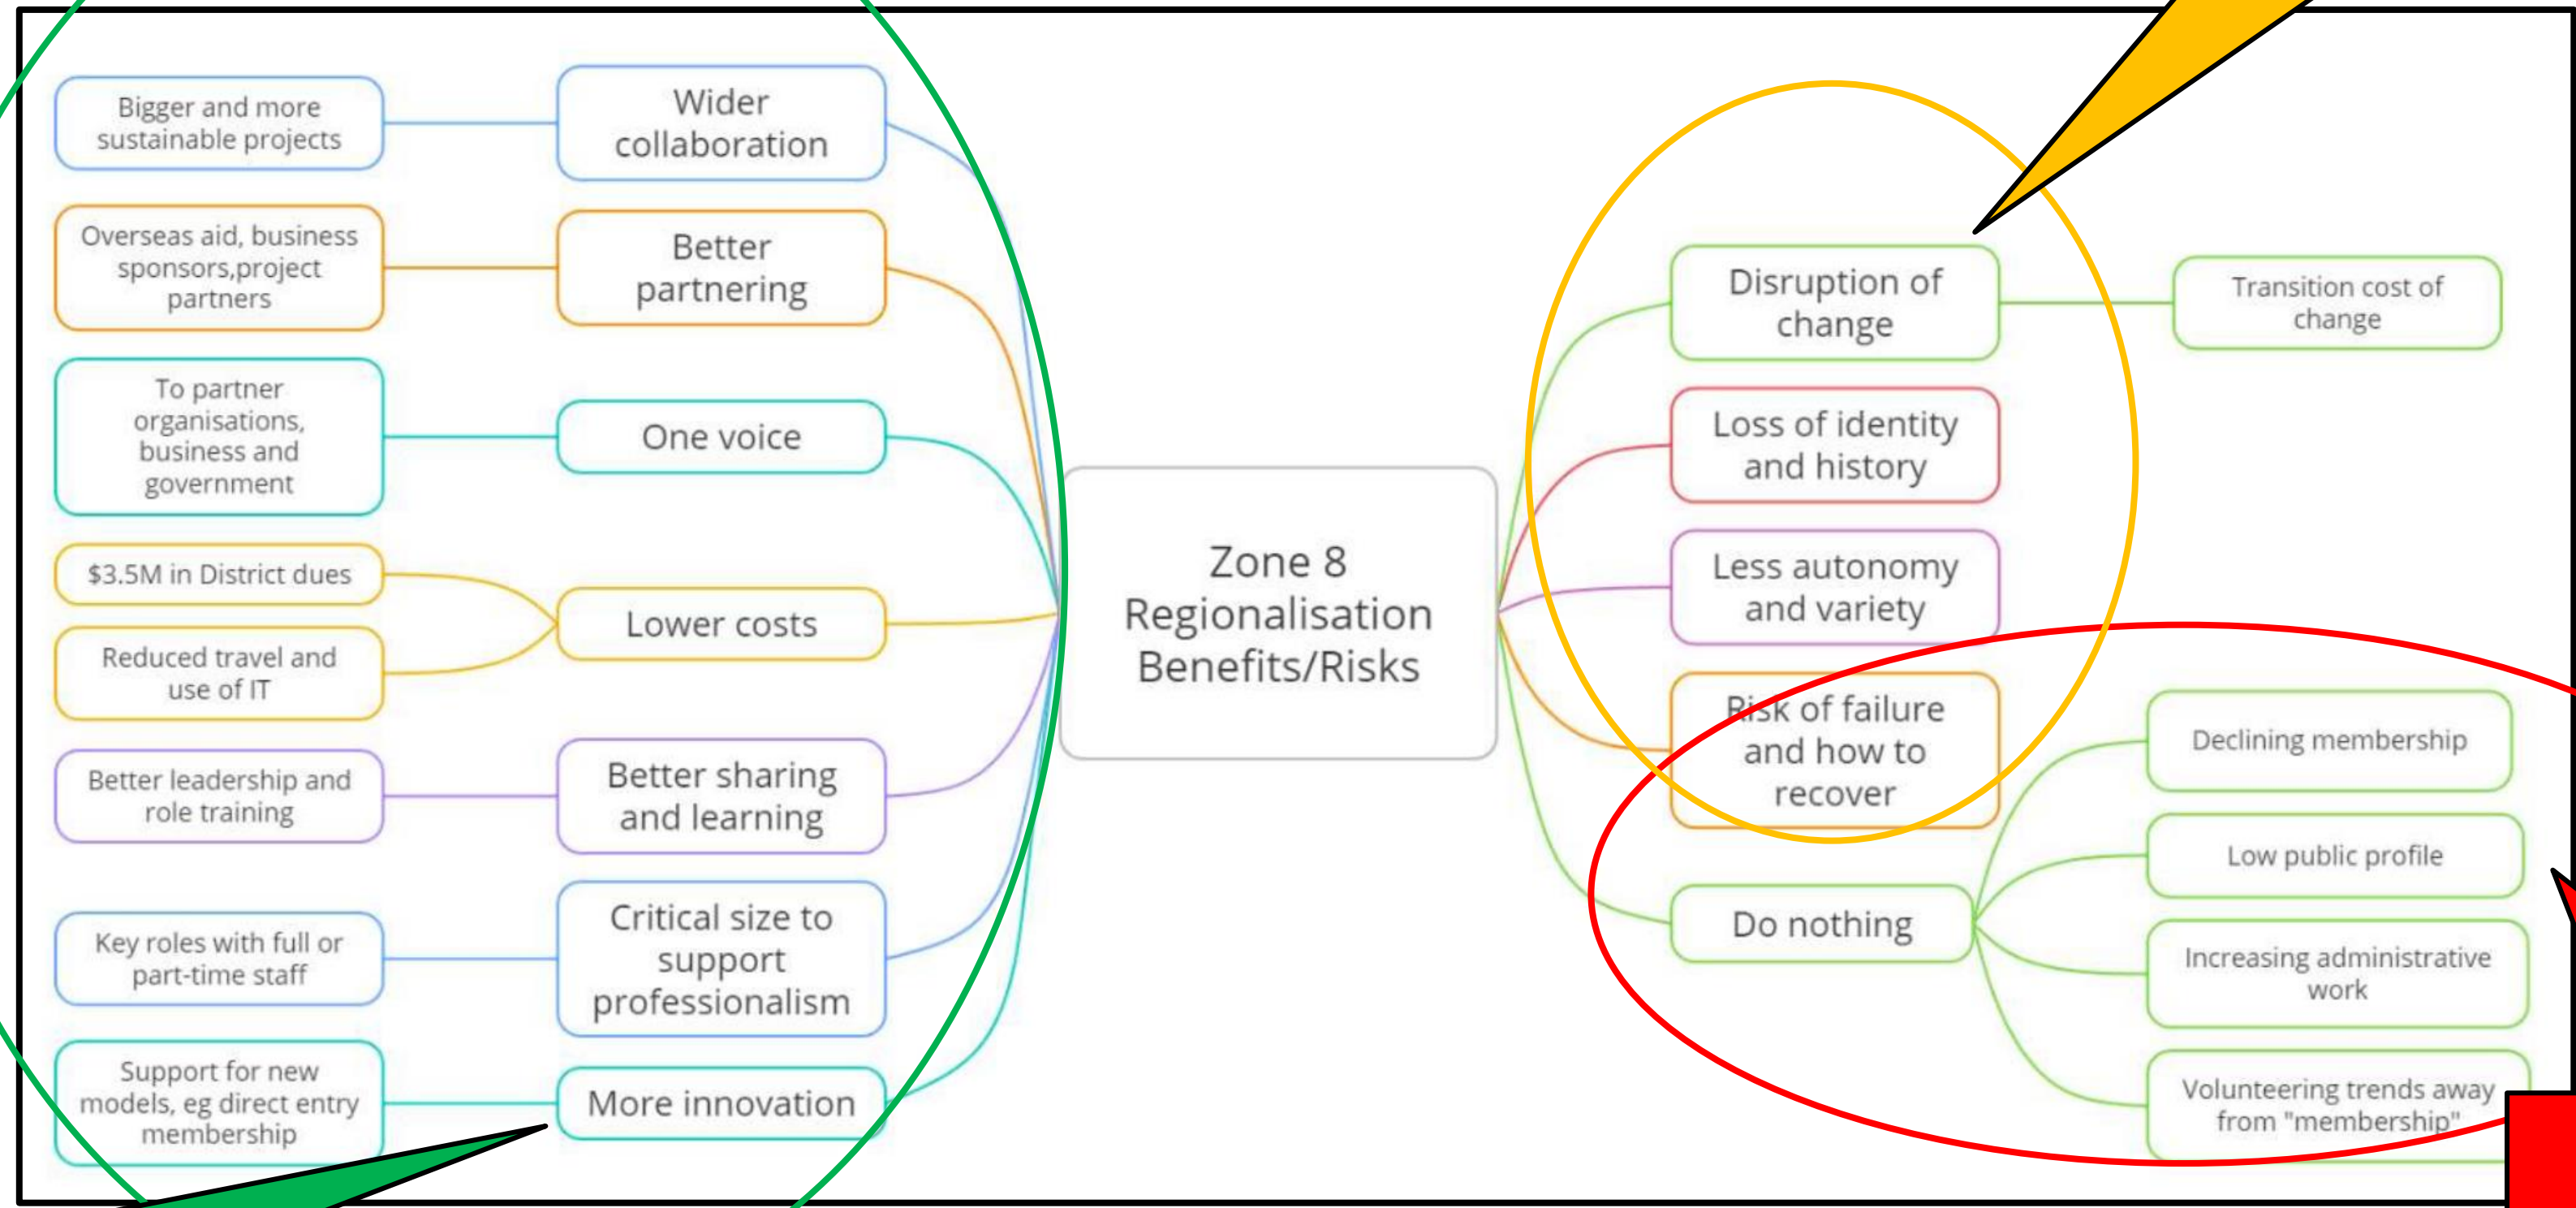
Bigger and more sustainable projects

Wider collaboration

Overseas aid, business sponsors,project partners

Better partnering

To partner organisations, business and government

One voice

$3.5M in District dues

Reduced travel and use of IT

Lower costs

Better leadership and role training

Better sharing and learning

Key roles with full or part-time staff

Critical size to support professionalism

Support for new models, eg direct entry membership

More innovation

Zone 8 Regionalisation Benefits/Risks

Disruption of change

Transition cost of change

Loss of identity and history

Less autonomy and variety

Risk of failure and how to recover

Do nothing

Declining membership

Low public profile

Increasing administrative work

Volunteering trends away from "membership"